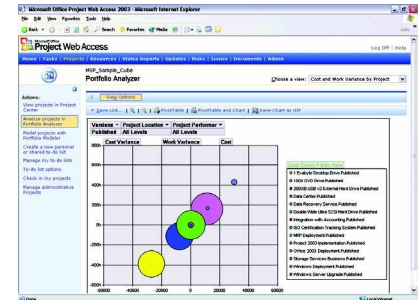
Microsoft Office Project Web Access 2003 - Microsoft Internet Explorer

File Edit View Favorites Tools Help

Back Search Favorites Media

Microsoft Office Project Web Access

Log Off | Help

Home | Tasks | Projects | Resources | Status Reports | Updates | Risks | Issues | Documents | Admin

MSP_Sample_Cube
Portfolio Analyzer

Choose a view: Cost and Work Variance by Project

Actions:
View projects in Project Center
Analyze projects in Portfolio Analyzer
Model projects with Portfolio Modeler
Create a new personal or shared to-do list
Manage my to-do lists
To-do list options
Check in my projects
Manage Administrative Projects

View Options

Save Link... | PivotTable | PivotTable and Chart | Save Chart as GIF

| Versions | Project Location | Project Performer |
|---|---|---|
| Published | All Levels | All Levels |

Cost Variance | Work Variance | Cost

800h
600h
400h
200h
0h
-200h
-400h
-600h

-60000 -40000 -20000 0 20000 40000 60000

Drop Series Fields Here
I Evaluate Desktop Drive Published
1/0M DVD Drives Published
200GB USB v2 External Hard Drive Published
Data Center Published
Data Recovery Services Published
Double Wide Ultra 5/3 Hard Drive Published
Integration with Accounting Published
ISO Certification Tracking System Published
MSP Deployment Published
Project 2003 Implementation Published
Office 2003 Deployment Published
Storage Services Business Published
Windows Deployment Published
Windows Server Upgrade Published

Done
Local intranet